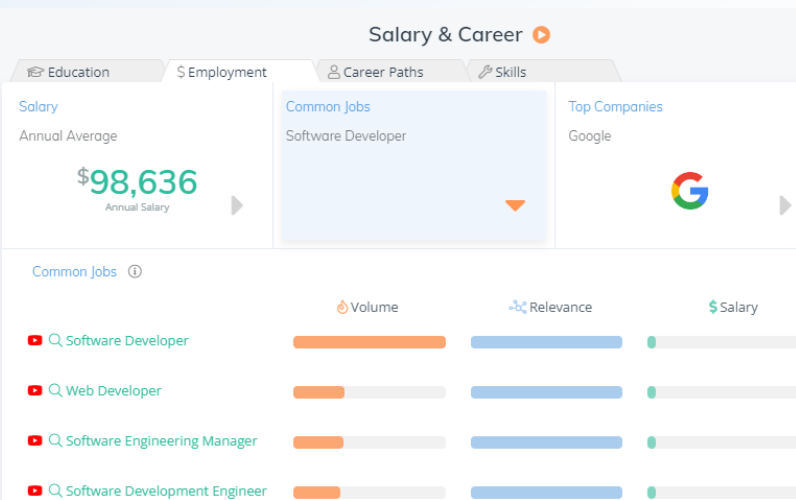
Salary & Career

Education | $ Employment | Career Paths | Skills

Salary
Annual Average
$98,636
Annual Salary

Common Jobs
Software Developer

Top Companies
Google

Common Jobs

Volume | Relevance | $ Salary

Software Developer
Web Developer
Software Engineering Manager
Software Development Engineer